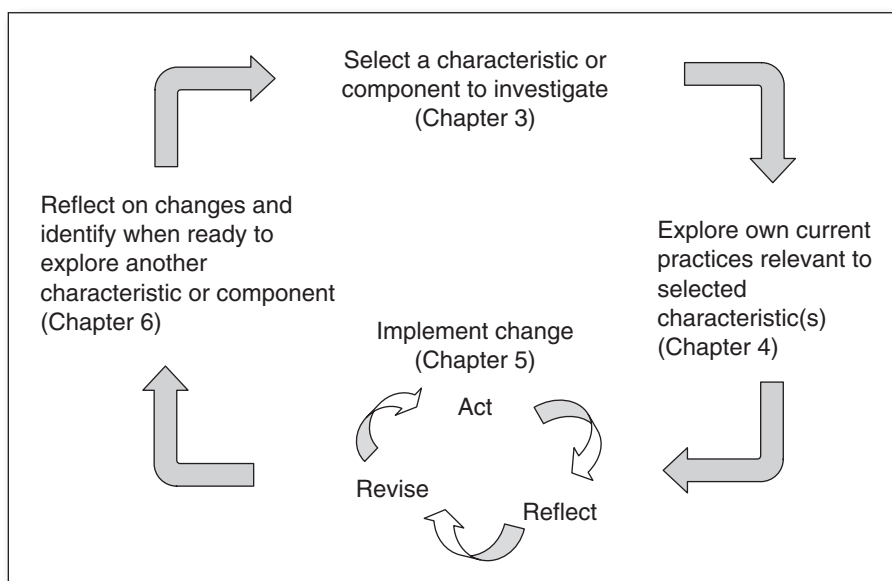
Select a characteristic or component to investigate (Chapter 3)

Explore own current practices relevant to selected characteristic(s) (Chapter 4)

Implement change (Chapter 5)

Act

Reflect

Revise

Reflect on changes and identify when ready to explore another characteristic or component (Chapter 6)